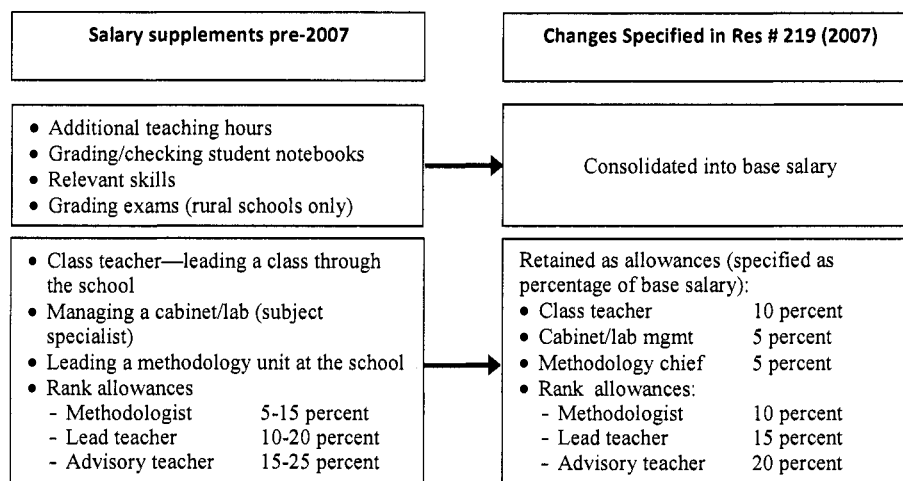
Salary supplements pre-2007

Changes Specified in Res # 219 (2007)

• Additional teaching hours
• Grading/checking student notebooks
• Relevant skills
• Grading exams (rural schools only)

Consolidated into base salary

• Class teacher—leading a class through the school
• Managing a cabinet/lab (subject specialist)
• Leading a methodology unit at the school
• Rank allowances
- Methodologist 5-15 percent
- Lead teacher 10-20 percent
- Advisory teacher 15-25 percent

Retained as allowances (specified as percentage of base salary):
• Class teacher 10 percent
• Cabinet/lab mgmt 5 percent
• Methodology chief 5 percent
• Rank allowances:
- Methodologist 10 percent
- Lead teacher 15 percent
- Advisory teacher 20 percent